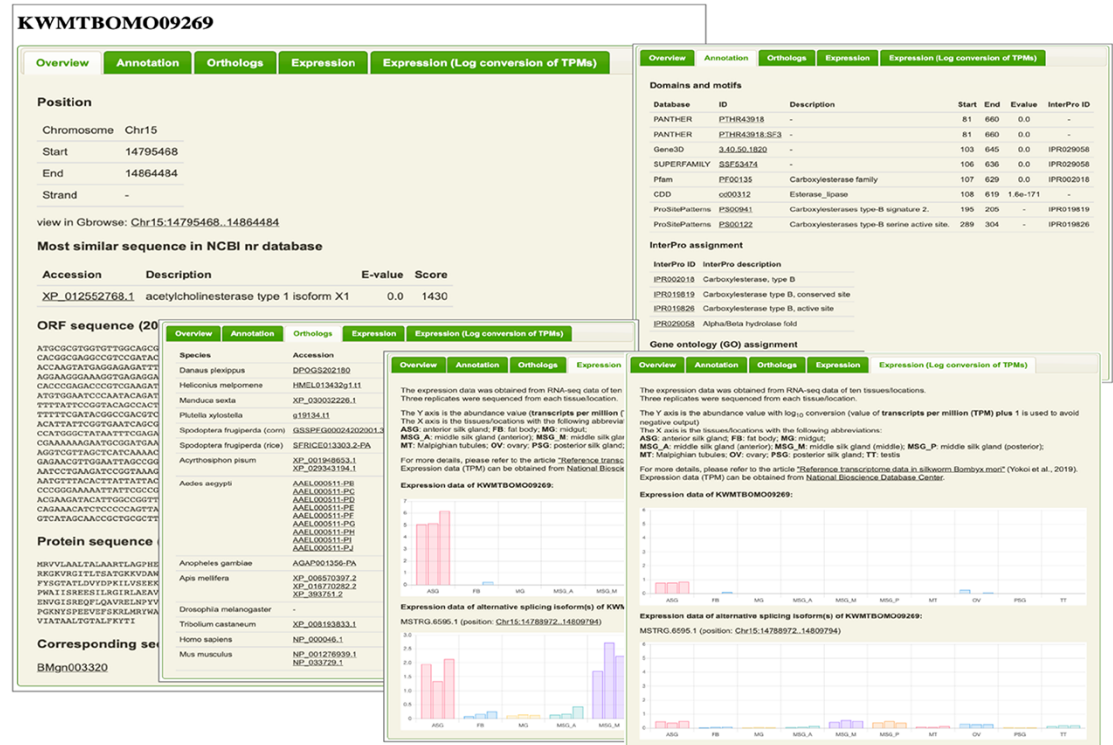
KWMTBOMO09269

Overview | Annotation | Orthologs | Expression | Expression (Log conversion of TPMs)

Position

| Chromosome | Chr15 |
|---|---|
| Start | 14795468 |
| End | 14864484 |
| Strand | - |

view in Gbrowse: Chr15:14795468..14864484

Most similar sequence in NCBI nr database

| Accession | Description | E-value | Score |
|---|---|---|---|
| XP_012552768.1 | acetylcholinesterase type 1 isoform X1 | 0.0 | 1430 |

ORF sequence (20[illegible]

ATGCGCTGGTGTTGGCAGCG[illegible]
CACGGCGAGGCCGTCGATAC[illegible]
ACCAAGTATGAGGAGAGATT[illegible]
AGGAAGGAAAGGTGAGAGGA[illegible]
CACCCGAGACCCGTCGAAGA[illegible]
ATGTGGAATCCCAATACAGA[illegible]
TTTTATTCCGGTACAGCCAT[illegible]
TTTTTCGATACGGCCGACGT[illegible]
ACATTATTCGGTGAATCAGC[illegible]
CCATGGCGCTATAATTCGAG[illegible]
CGAAAAAAGAATGCGGATGA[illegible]
AGGTCGTTAGCTCATCAAAC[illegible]
GAGAAGGTGGAAATGAGCGG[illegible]
AATCCTGAAGATCCGGTAAAG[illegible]
AATGTTTACACTTATTATTAC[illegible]
CCCGGGAAAATTATTCCGCC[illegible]
ACGAAGATACATTGGCCGGT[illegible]
CAGAACATCTCCCCCAGTTA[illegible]
GTCATAGCAACCGCTGCGCT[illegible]

Protein sequence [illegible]

MRVVLAALTALAARTLAGPHS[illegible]
RKGKVRGITLTSATGKKVDAW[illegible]
FYSGTATLDVYDPKILVSEEK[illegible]
PWAIISREESILRGILAEAV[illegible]
EKYGISREQFLQAVRELNPYV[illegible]
PGKYNSPEEVEFSKRLMRYWA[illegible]
VIATAALTGTALFKYTI

Corresponding se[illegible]

BMgn003320

Overview | Annotation | Orthologs | Expression | Expression (Log conversion of TPMs)

Domains and motifs

| Database | ID | Description | Start | End | Evalue | InterPro ID |
|---|---|---|---|---|---|---|
| PANTHER | PTHR43918 | - | 81 | 660 | 0.0 | - |
| PANTHER | PTHR43918:SF3 | - | 81 | 660 | 0.0 | - |
| Gene3D | 3.40.50.1820 | - | 103 | 645 | 0.0 | IPR029058 |
| SUPERFAMILY | SSF53474 | - | 106 | 636 | 0.0 | IPR029058 |
| Pfam | PF00135 | Carboxylesterase family | 107 | 629 | 0.0 | IPR002018 |
| CDD | cd00312 | Esterase_lipase | 108 | 619 | 1.6e-171 | - |
| ProSitePatterns | PS00941 | Carboxylesterases type-B signature 2. | 195 | 205 | - | IPR019819 |
| ProSitePatterns | PS00122 | Carboxylesterases type-B serine active site. | 289 | 304 | - | IPR019826 |

InterPro assignment

| InterPro ID | InterPro description |
|---|---|
| IPR002018 | Carboxylesterase, type B |
| IPR019819 | Carboxylesterase type B, conserved site |
| IPR019826 | Carboxylesterase type B, active site |
| IPR029058 | Alpha/Beta hydrolase fold |

Gene ontology (GO) assignment

Overview | Annotation | Orthologs | Expression | Expression (Log conversion of TPMs)

| Species | Accession |
|---|---|
| Danaus plexippus | DPOGS202180 |
| Heliconius melpomene | HMEL013432g1.t1 |
| Manduca sexta | XP_030032226.1 |
| Plutella xylostella | g19134.t1 |
| Spodoptera frugiperda (corn) | GSSPFG00024202001.3 |
| Spodoptera frugiperda (rice) | SFRICE013303.2-PA |
| Acyrthosiphon pisum | XP_001948653.1<br>XP_029343194.1 |
| Aedes aegypti | AAEL000511-PB<br>AAEL000511-PC<br>AAEL000511-PD<br>AAEL000511-PE<br>AAEL000511-PF<br>AAEL000511-PG<br>AAEL000511-PH<br>AAEL000511-PI<br>AAEL000511-PJ |
| Anopheles gambiae | AGAP001356-PA |
| Apis mellifera | XP_006570397.2<br>XP_016770282.2<br>XP_393751.2 |
| Drosophila melanogaster | - |
| Tribolium castaneum | XP_008193833.1 |
| Homo sapiens | NP_000046.1 |
| Mus musculus | NP_001276939.1<br>NP_033729.1 |

Overview | Annotation | Orthologs | Expression

The expression data was obtained from RNA-seq data of ten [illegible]
Three replicates were sequenced from each tissue/location.

The Y axis is the abundance value (transcripts per million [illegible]
The X axis is the tissues/locations with the following abbrevia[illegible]
ASG: anterior silk gland; FB: fat body; MG: midgut;
MSG_A: middle silk gland (anterior); MSG_M: middle silk gla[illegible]
MT: Malpighian tubules; OV: ovary; PSG: posterior silk gland; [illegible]

For more details, please refer to the article "Reference transc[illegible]
Expression data (TPM) can be obtained from National Bioscie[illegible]

Expression data of KWMTBOMO09269:

ASG FB MG MSG_A MSG_M

Expression data of alternative splicing isoform(s) of KWM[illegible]

MSTRG.6595.1 (position: Chr15:14788972..14809794)

3 2.5 2 1.5 1 0.5 0

ASG FB MG MSG_A MSG_M

Overview | Annotation | Orthologs | Expression | Expression (Log conversion of TPMs)

The expression data was obtained from RNA-seq data of ten tissues/locations.
Three replicates were sequenced from each tissue/location.

The Y axis is the abundance value with $\log_{10}$ conversion (value of transcripts per million (TPM) plus 1 is used to avoid negative output)
The X axis is the tissues/locations with the following abbreviations:
ASG: anterior silk gland; FB: fat body; MG: midgut;
MSG_A: middle silk gland (anterior); MSG_M: middle silk gland (middle); MSG_P: middle silk gland (posterior);
MT: Malpighian tubules; OV: ovary; PSG: posterior silk gland; TT: testis

For more details, please refer to the article "Reference transcriptome data in silkworm Bombyx mori" (Yokoi et al., 2019).
Expression data (TPM) can be obtained from National Bioscience Database Center.

Expression data of KWMTBOMO09269:

ASG FB MG MSG_A MSG_M MSG_P MT OV PSG TT

Expression data of alternative splicing isoform(s) of KWMTBOMO09269:

MSTRG.6595.1 (position: Chr15:14788972..14809794)

ASG FB MG MSG_A MSG_M MSG_P MT OV PSG TT